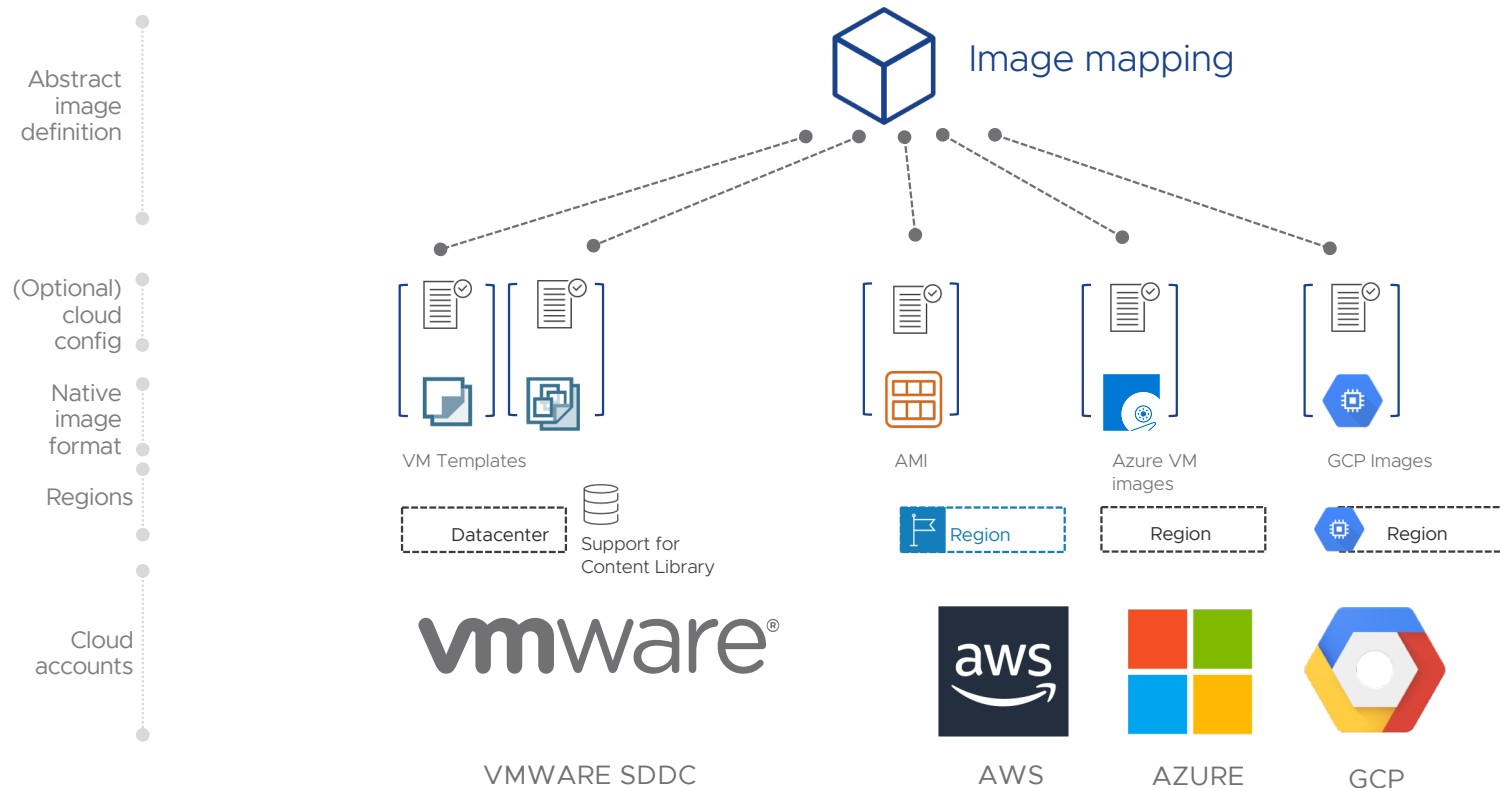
Image mapping

Abstract image definition

(Optional) cloud config

Native image format

Regions

Cloud accounts

VM Templates

AMI

Azure VM images

GCP Images

Datacenter

Support for Content Library

Region

Region

Region

vmware®

aws

VMWARE SDDC

AWS

AZURE

GCP